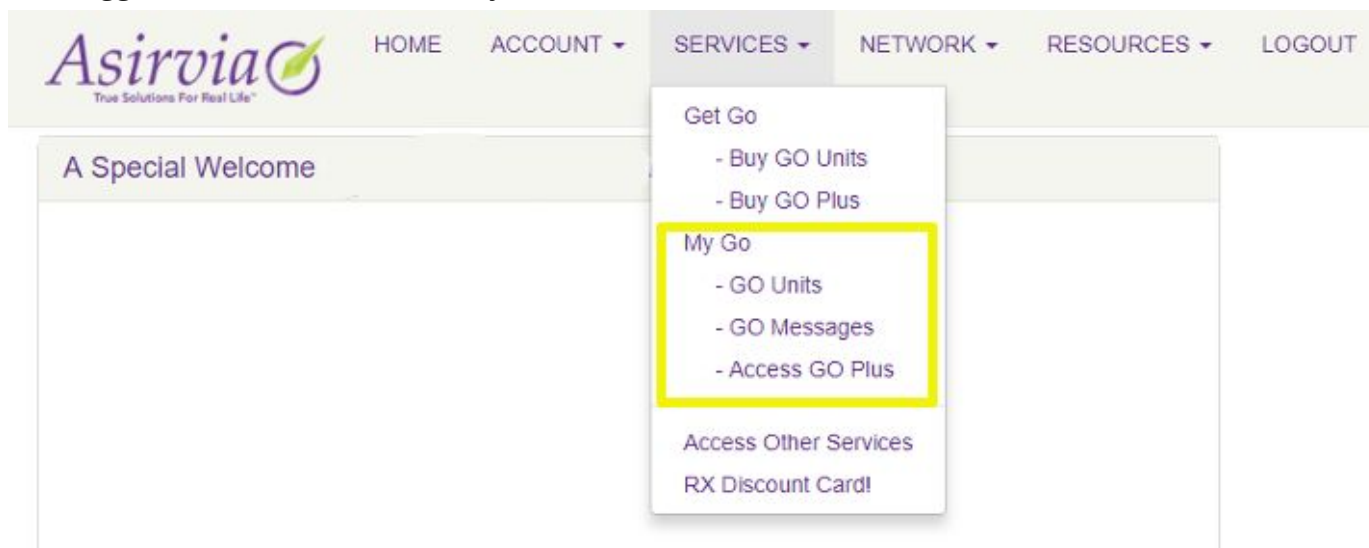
Asirvia
True Solutions For Real Life™

HOME ACCOUNT ▾ SERVICES ▾ NETWORK ▾ RESOURCES ▾ LOGOUT

A Special Welcome

Get Go
- Buy GO Units
- Buy GO Plus
My Go
- GO Units
- GO Messages
- Access GO Plus

Access Other Services
RX Discount Card!